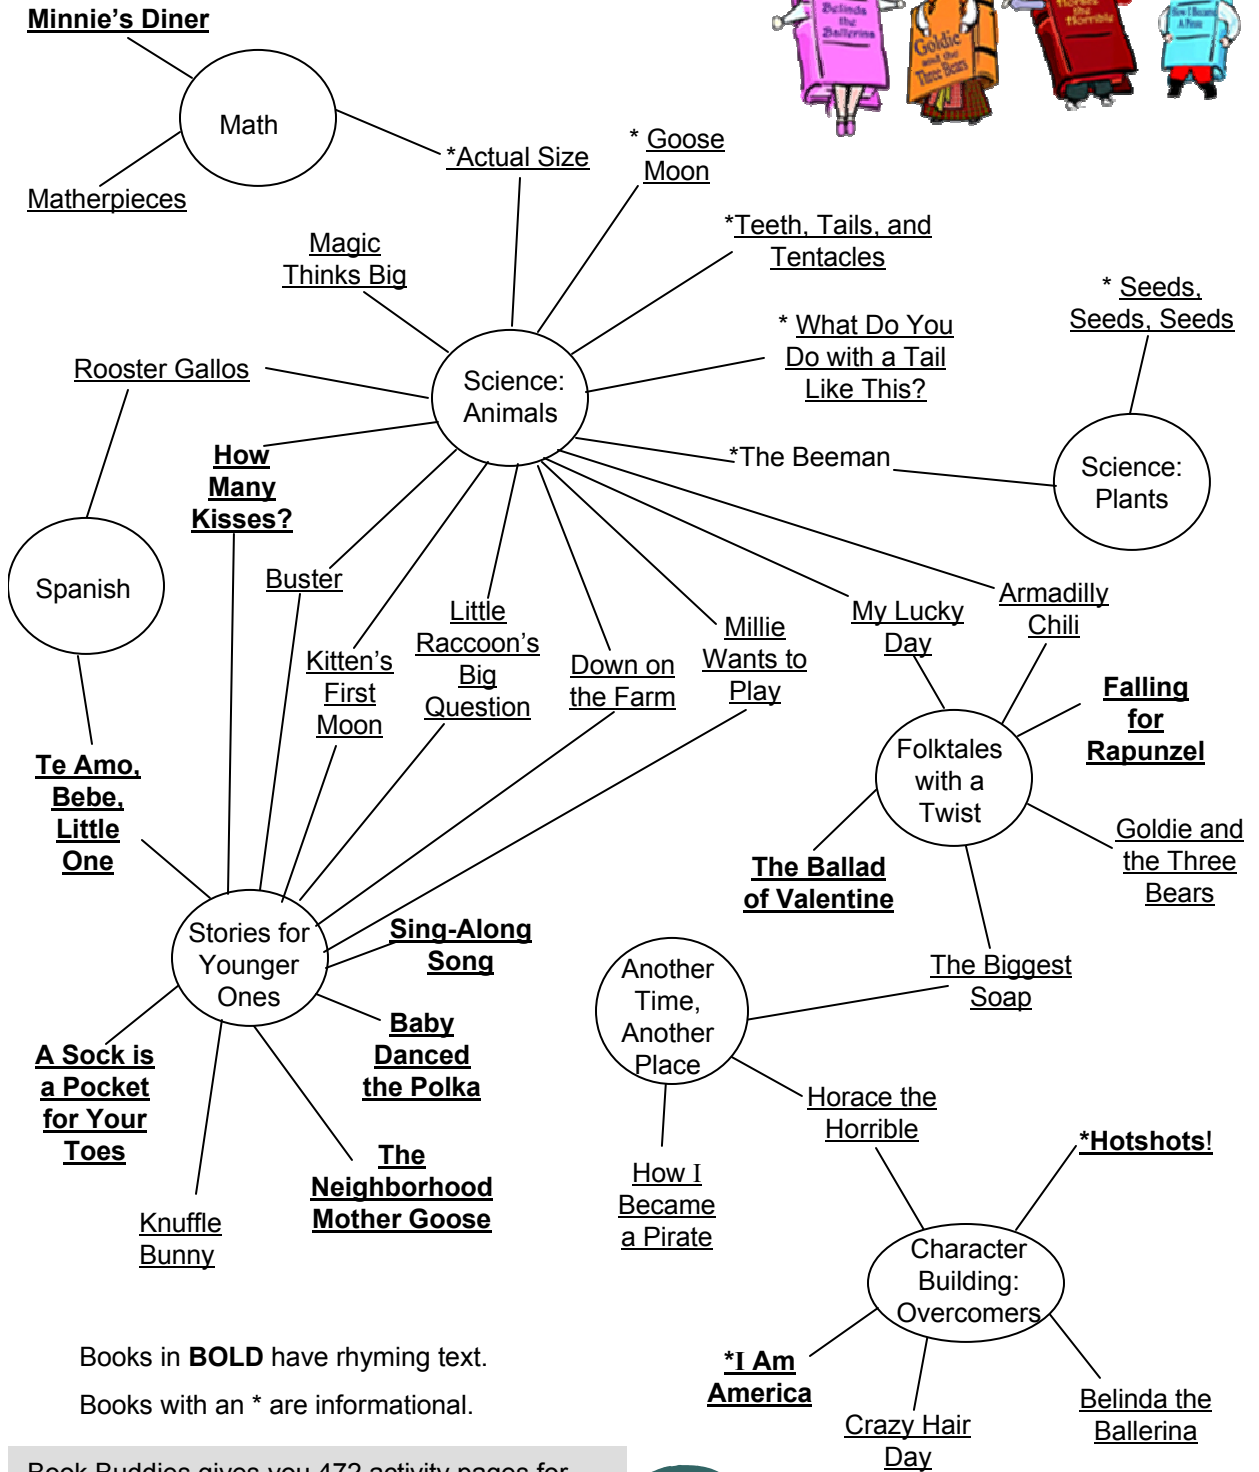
Minnie's Diner

Math

Matherpieces

*Actual Size

* Goose Moon

*Teeth, Tails, and Tentacles

Magic Thinks Big

* Seeds, Seeds, Seeds

* What Do You Do with a Tail Like This?

Rooster Gallos

Science: Animals

*The Beeman

Science: Plants

How Many Kisses?

Spanish

Buster

Little Raccoon's Big Question

Kitten's First Moon

Down on the Farm

Millie Wants to Play

My Lucky Day

Armadilly Chili

Falling for Rapunzel

Folktales with a Twist

Te Amo, Bebe, Little One

The Ballad of Valentine

Goldie and the Three Bears

Stories for Younger Ones

Sing-Along Song

The Biggest Soap

Another Time, Another Place

Baby Danced the Polka

A Sock is a Pocket for Your Toes

Horace the Horrible

The Neighborhood Mother Goose

*Hotshots!

How I Became a Pirate

Knuffle Bunny

Character Building: Overcomers

Books in **BOLD** have rhyming text.

Books with an * are informational.

*I Am America

Crazy Hair Day

Belinda the Ballerina

Belinda the Ballerina

Goldie and the Three Bears

Horace the Horrible

How I Became A Pirate

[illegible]